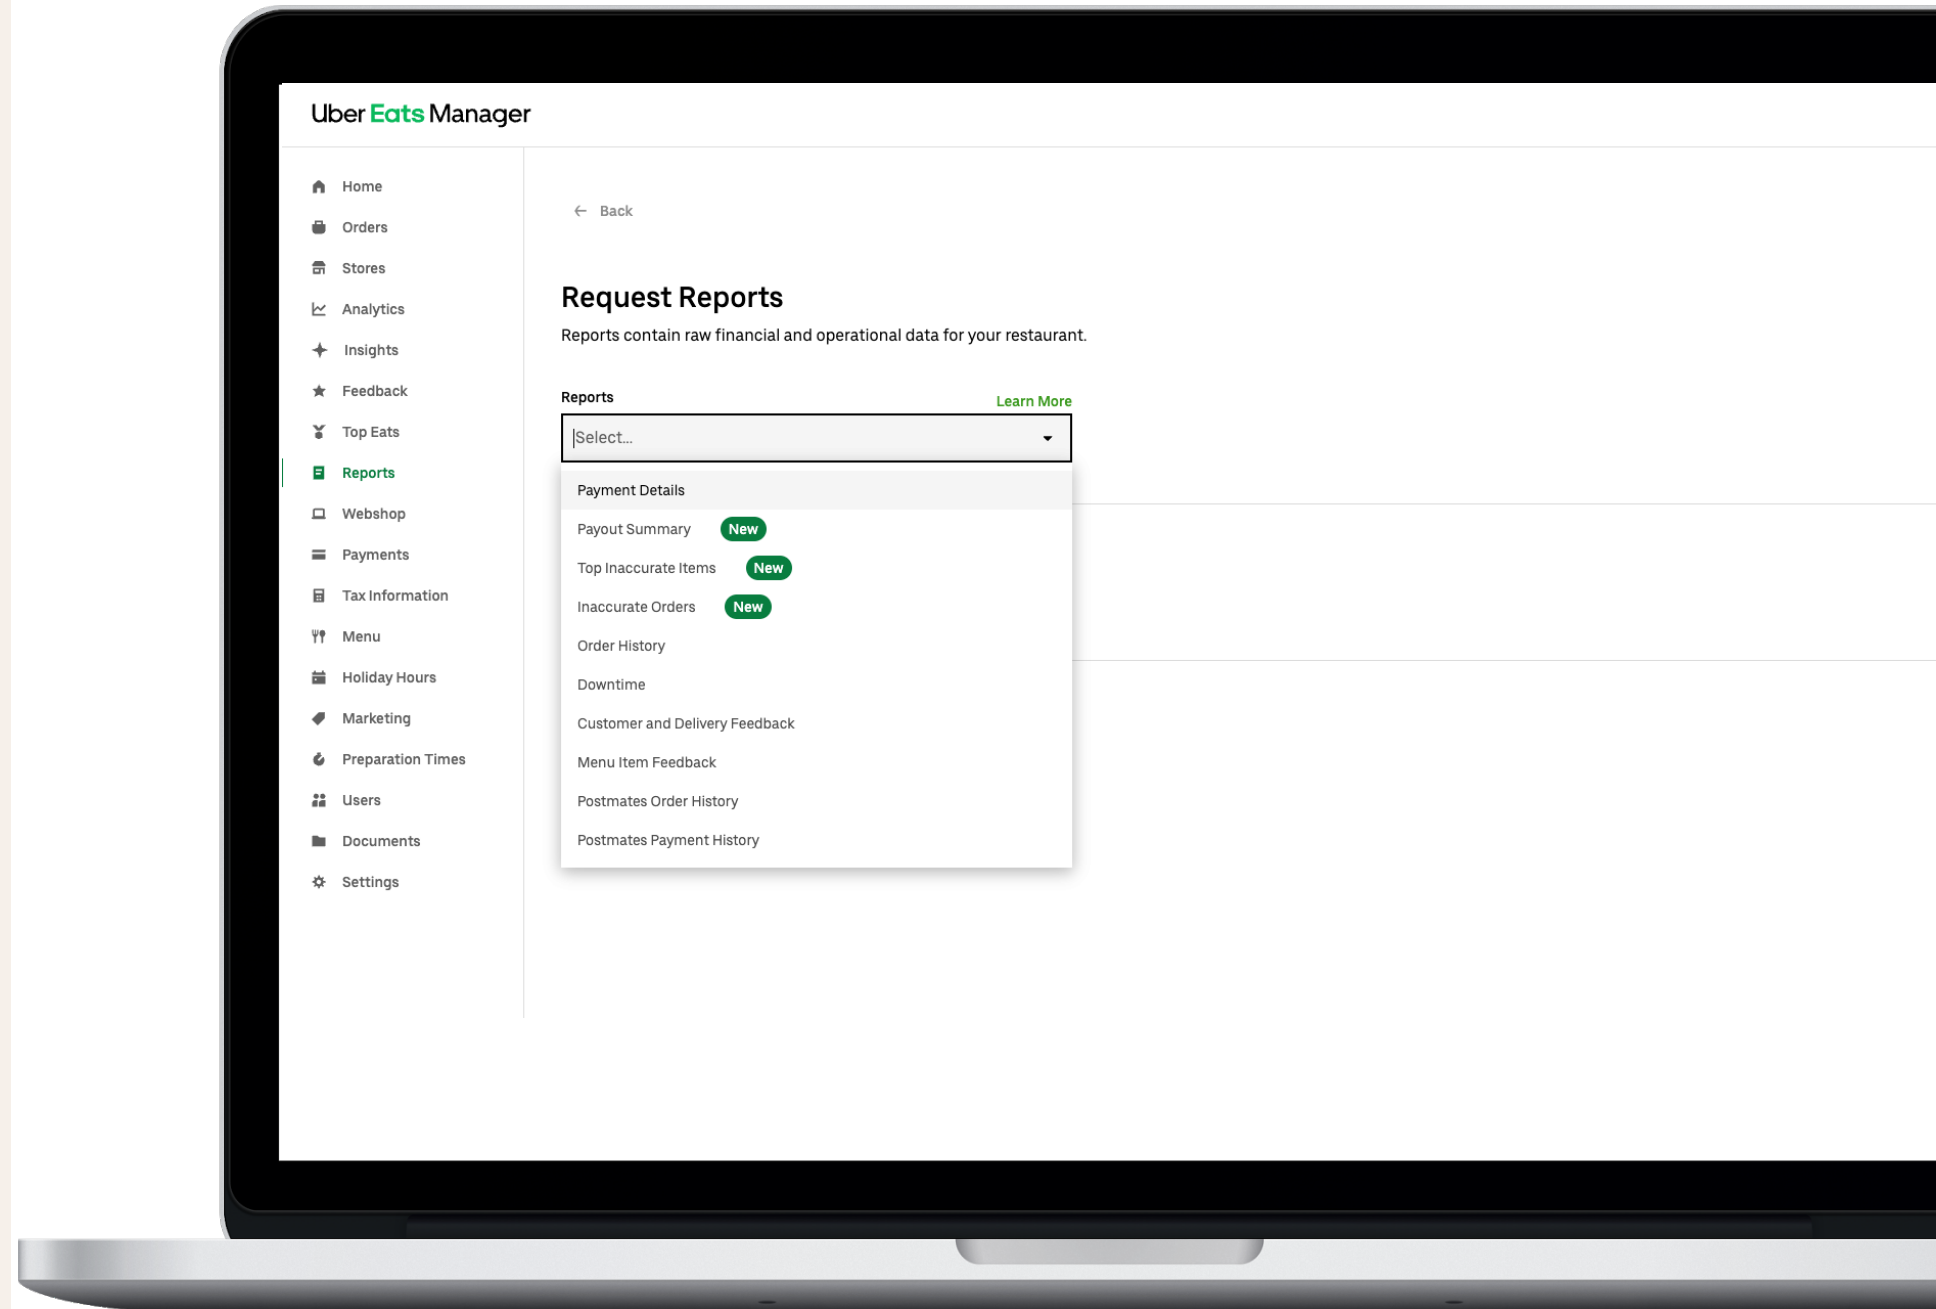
Uber Eats Manager

Home
Orders
Stores
Analytics
Insights
Feedback
Top Eats
Reports
Webshop
Payments
Tax Information
Menu
Holiday Hours
Marketing
Preparation Times
Users
Documents
Settings

← Back

Request Reports

Reports contain raw financial and operational data for your restaurant.

Reports

Learn More

Select...

Payment Details
Payout Summary New
Top Inaccurate Items New
Inaccurate Orders New
Order History
Downtime
Customer and Delivery Feedback
Menu Item Feedback
Postmates Order History
Postmates Payment History